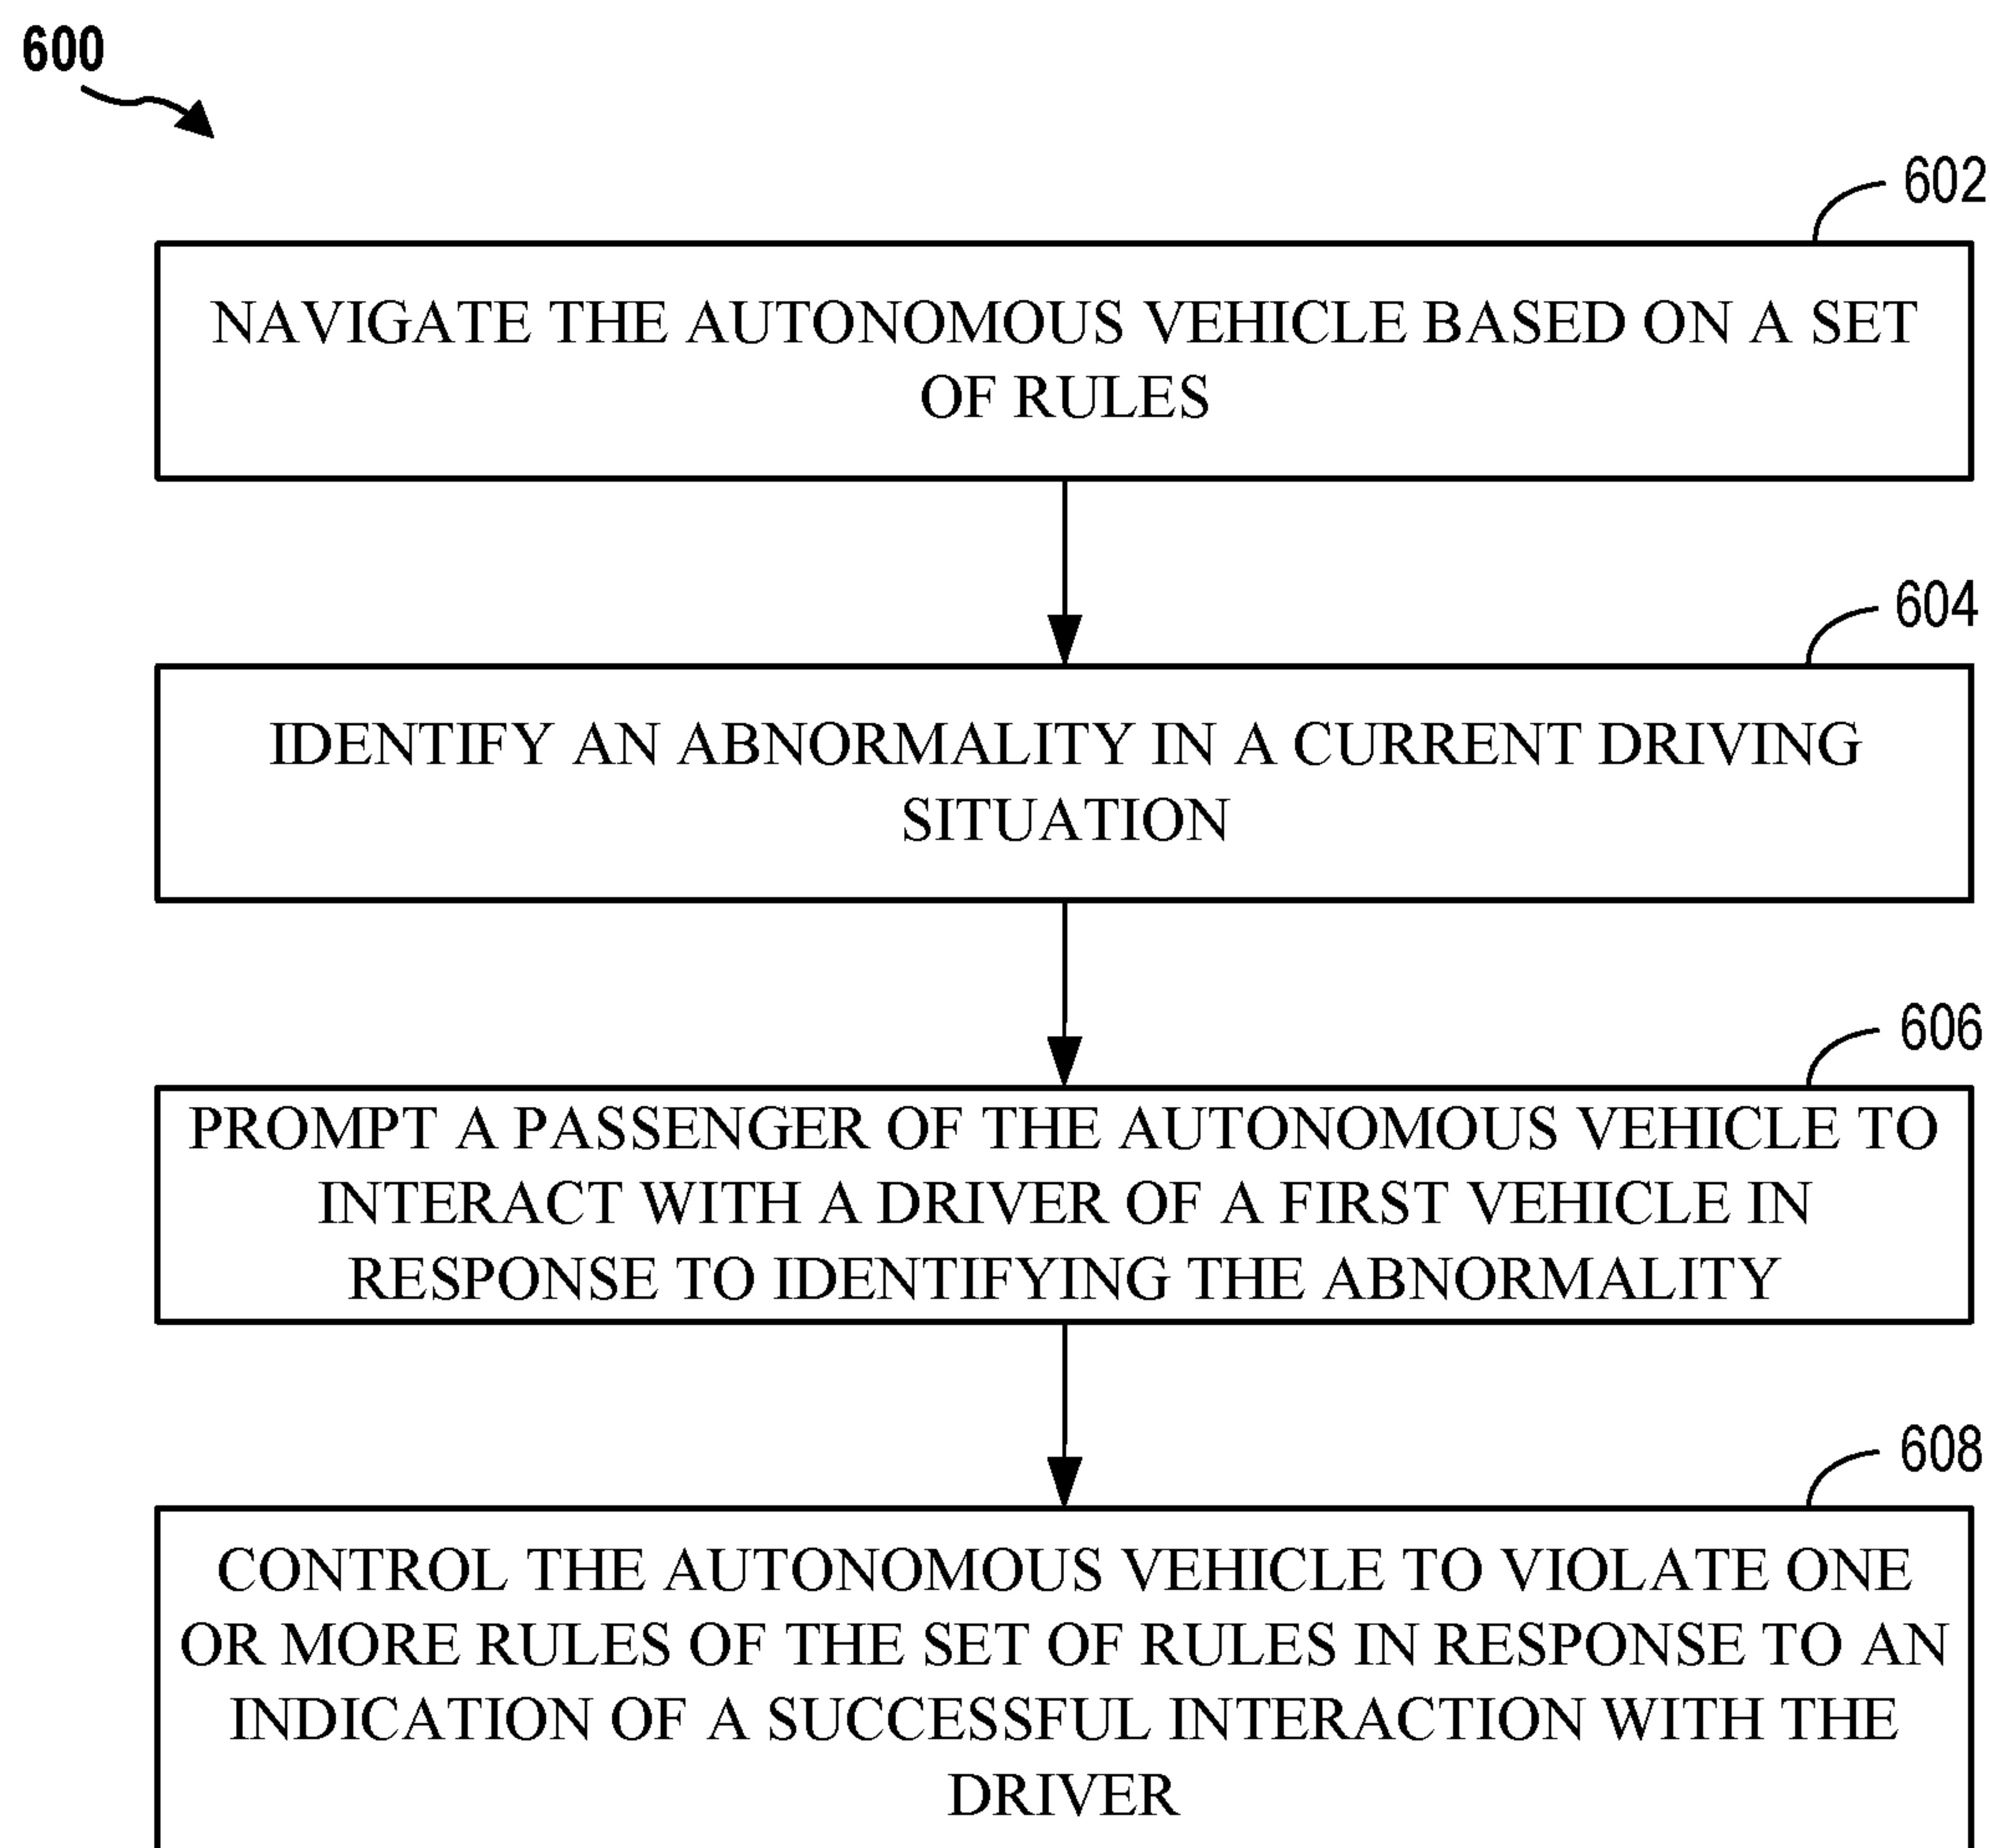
600

602

NAVIGATE THE AUTONOMOUS VEHICLE BASED ON A SET OF RULES

604

IDENTIFY AN ABNORMALITY IN A CURRENT DRIVING SITUATION

606

PROMPT A PASSENGER OF THE AUTONOMOUS VEHICLE TO INTERACT WITH A DRIVER OF A FIRST VEHICLE IN RESPONSE TO IDENTIFYING THE ABNORMALITY

608

CONTROL THE AUTONOMOUS VEHICLE TO VIOLATE ONE OR MORE RULES OF THE SET OF RULES IN RESPONSE TO AN INDICATION OF A SUCCESSFUL INTERACTION WITH THE DRIVER